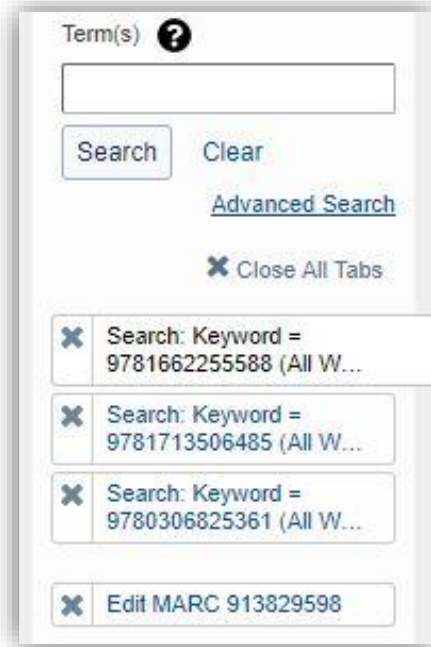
Term(s) ?

Search Clear

Advanced Search

✖ Close All Tabs

✖ Search: Keyword = 9781662255588 (All W...

✖ Search: Keyword = 9781713506485 (All W...

✖ Search: Keyword = 9780306825361 (All W...

✖ Edit MARC 913829598